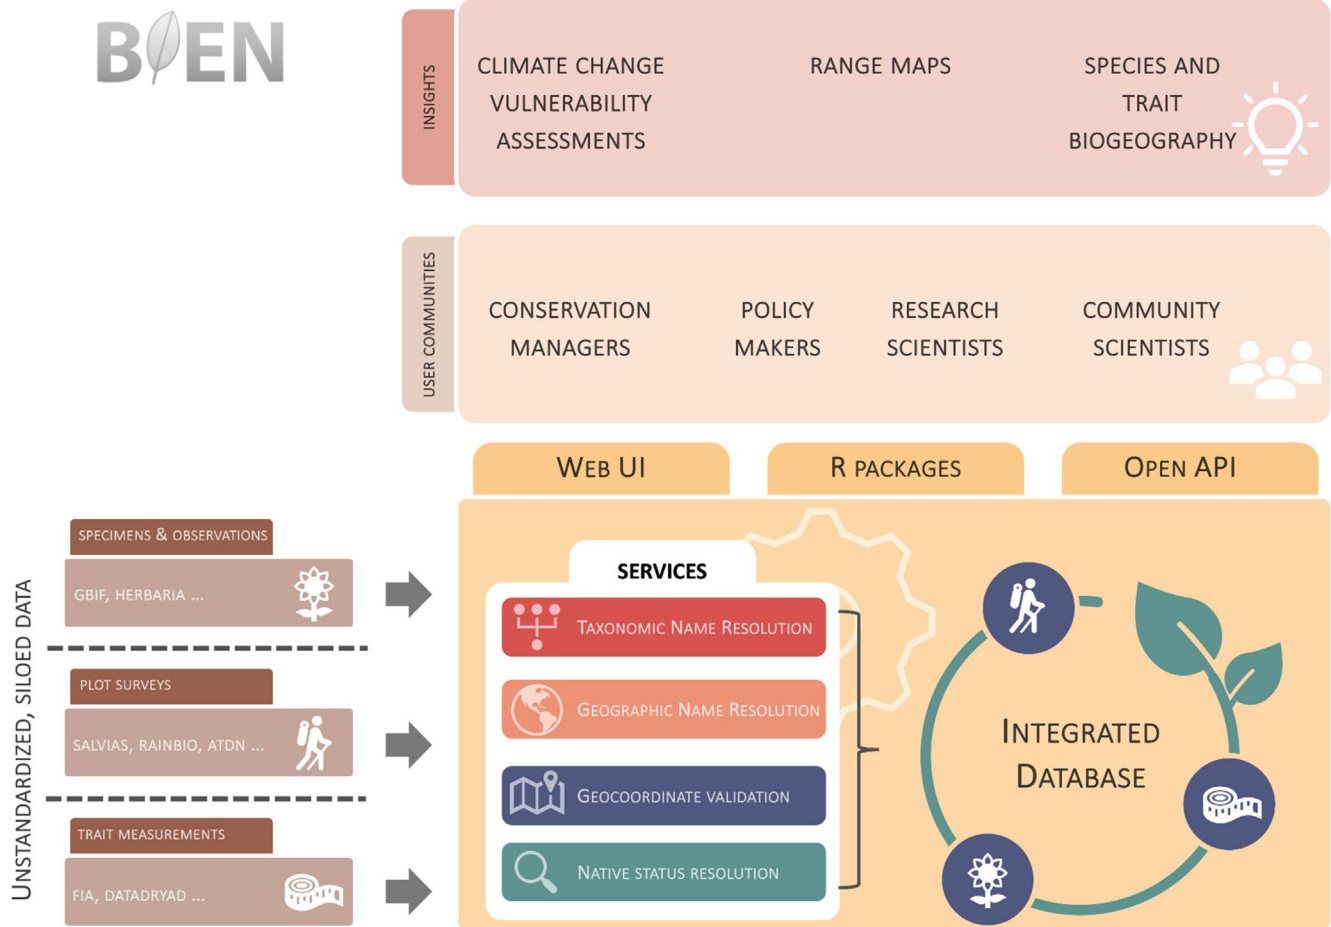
BIEN

INSIGHTS

CLIMATE CHANGE VULNERABILITY ASSESSMENTS

RANGE MAPS

SPECIES AND TRAIT BIOGEOGRAPHY

USER COMMUNITIES

CONSERVATION MANAGERS

POLICY MAKERS

RESEARCH SCIENTISTS

COMMUNITY SCIENTISTS

WEB UI

R PACKAGES

OPEN API

UNSTANDARDIZED, SILOED DATA

SPECIMENS & OBSERVATIONS

GBIF, HERBARIA ...

PLOT SURVEYS

SALVIAS, RAINBIO, ATDN ...

TRAIT MEASUREMENTS

FIA, DATADRYAD ...

SERVICES

TAXONOMIC NAME RESOLUTION

GEOGRAPHIC NAME RESOLUTION

GEOCOORDINATE VALIDATION

NATIVE STATUS RESOLUTION

INTEGRATED DATABASE